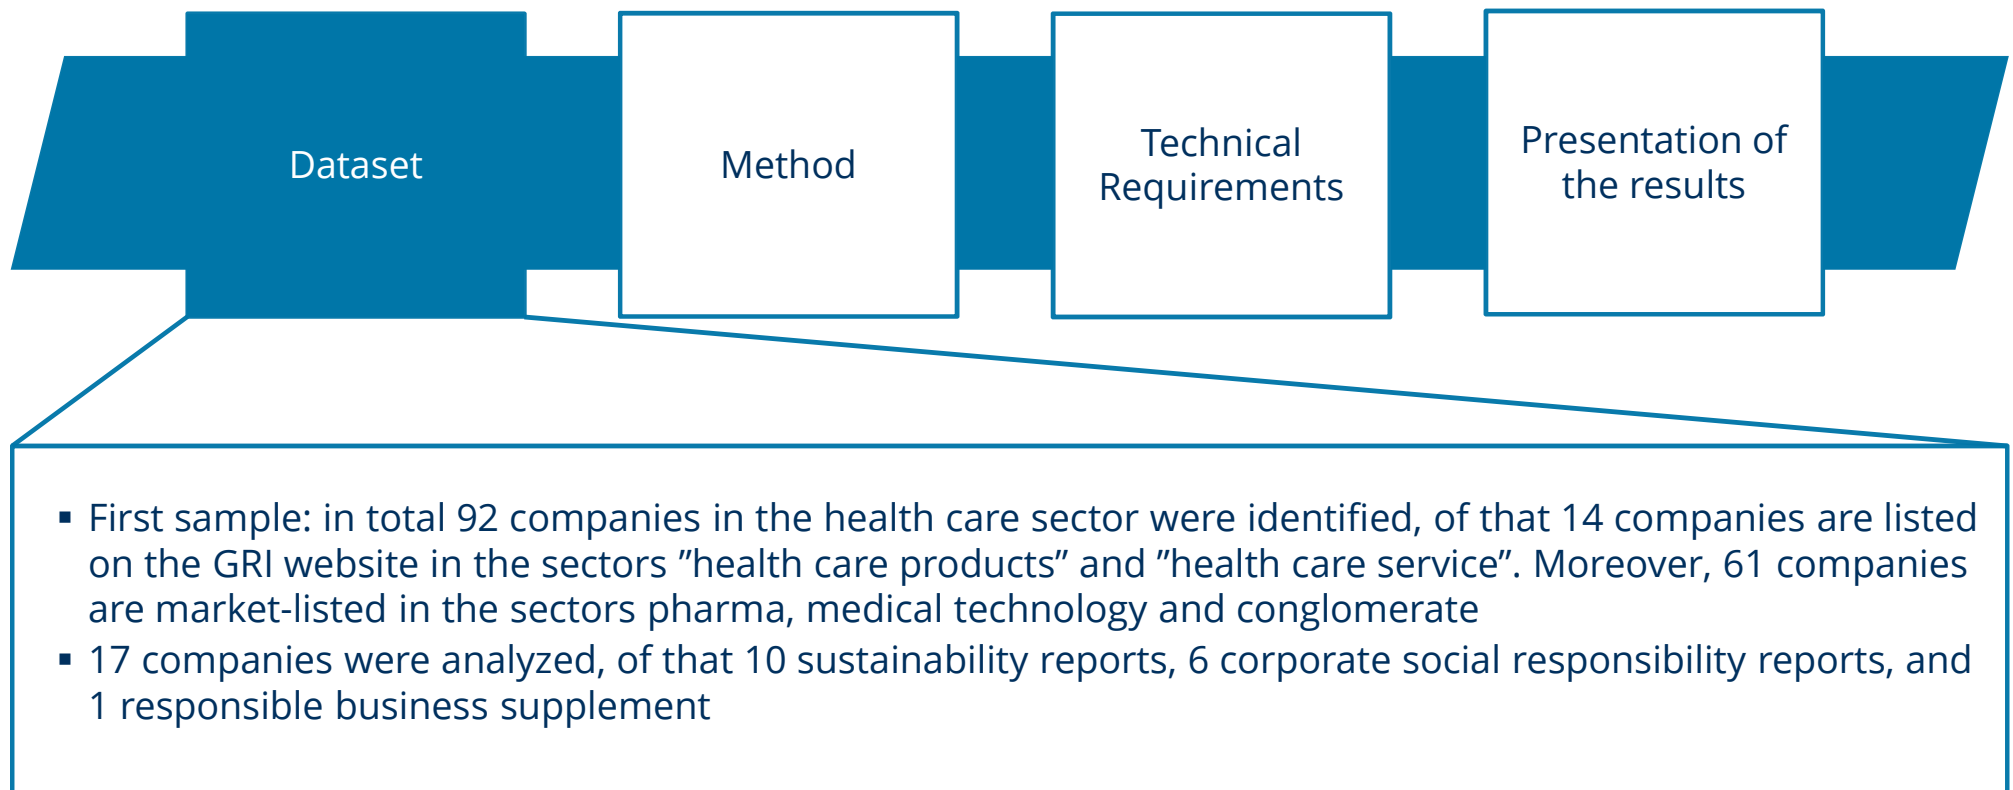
Dataset

Method

Technical Requirements

Presentation of the results

▪ First sample: in total 92 companies in the health care sector were identified, of that 14 companies are listed on the GRI website in the sectors ”health care products” and ”health care service”. Moreover, 61 companies are market-listed in the sectors pharma, medical technology and conglomerate
▪ 17 companies were analyzed, of that 10 sustainability reports, 6 corporate social responsibility reports, and 1 responsible business supplement